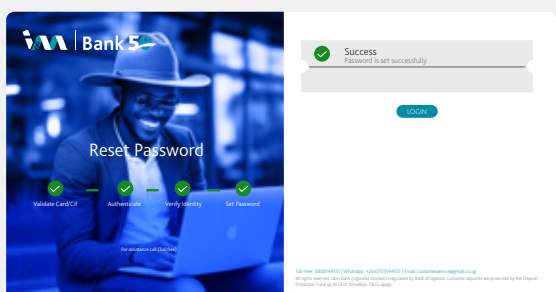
Bank 50

Reset Password

Validate Card/Cif

Authenticate

Verify Identity

Set Password

For assistance call (Toll free)

Success
Password is set successfully

LOGIN

Toll free: 0800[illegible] | WhatsApp: +256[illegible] | Email: customerservice@dfcugroup.co.ug
All rights reserved. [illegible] Bank (Uganda) Limited is regulated by Bank of Uganda. Customer deposits are protected by the Deposit Protection Fund up to UGX 10 million. T&Cs apply.